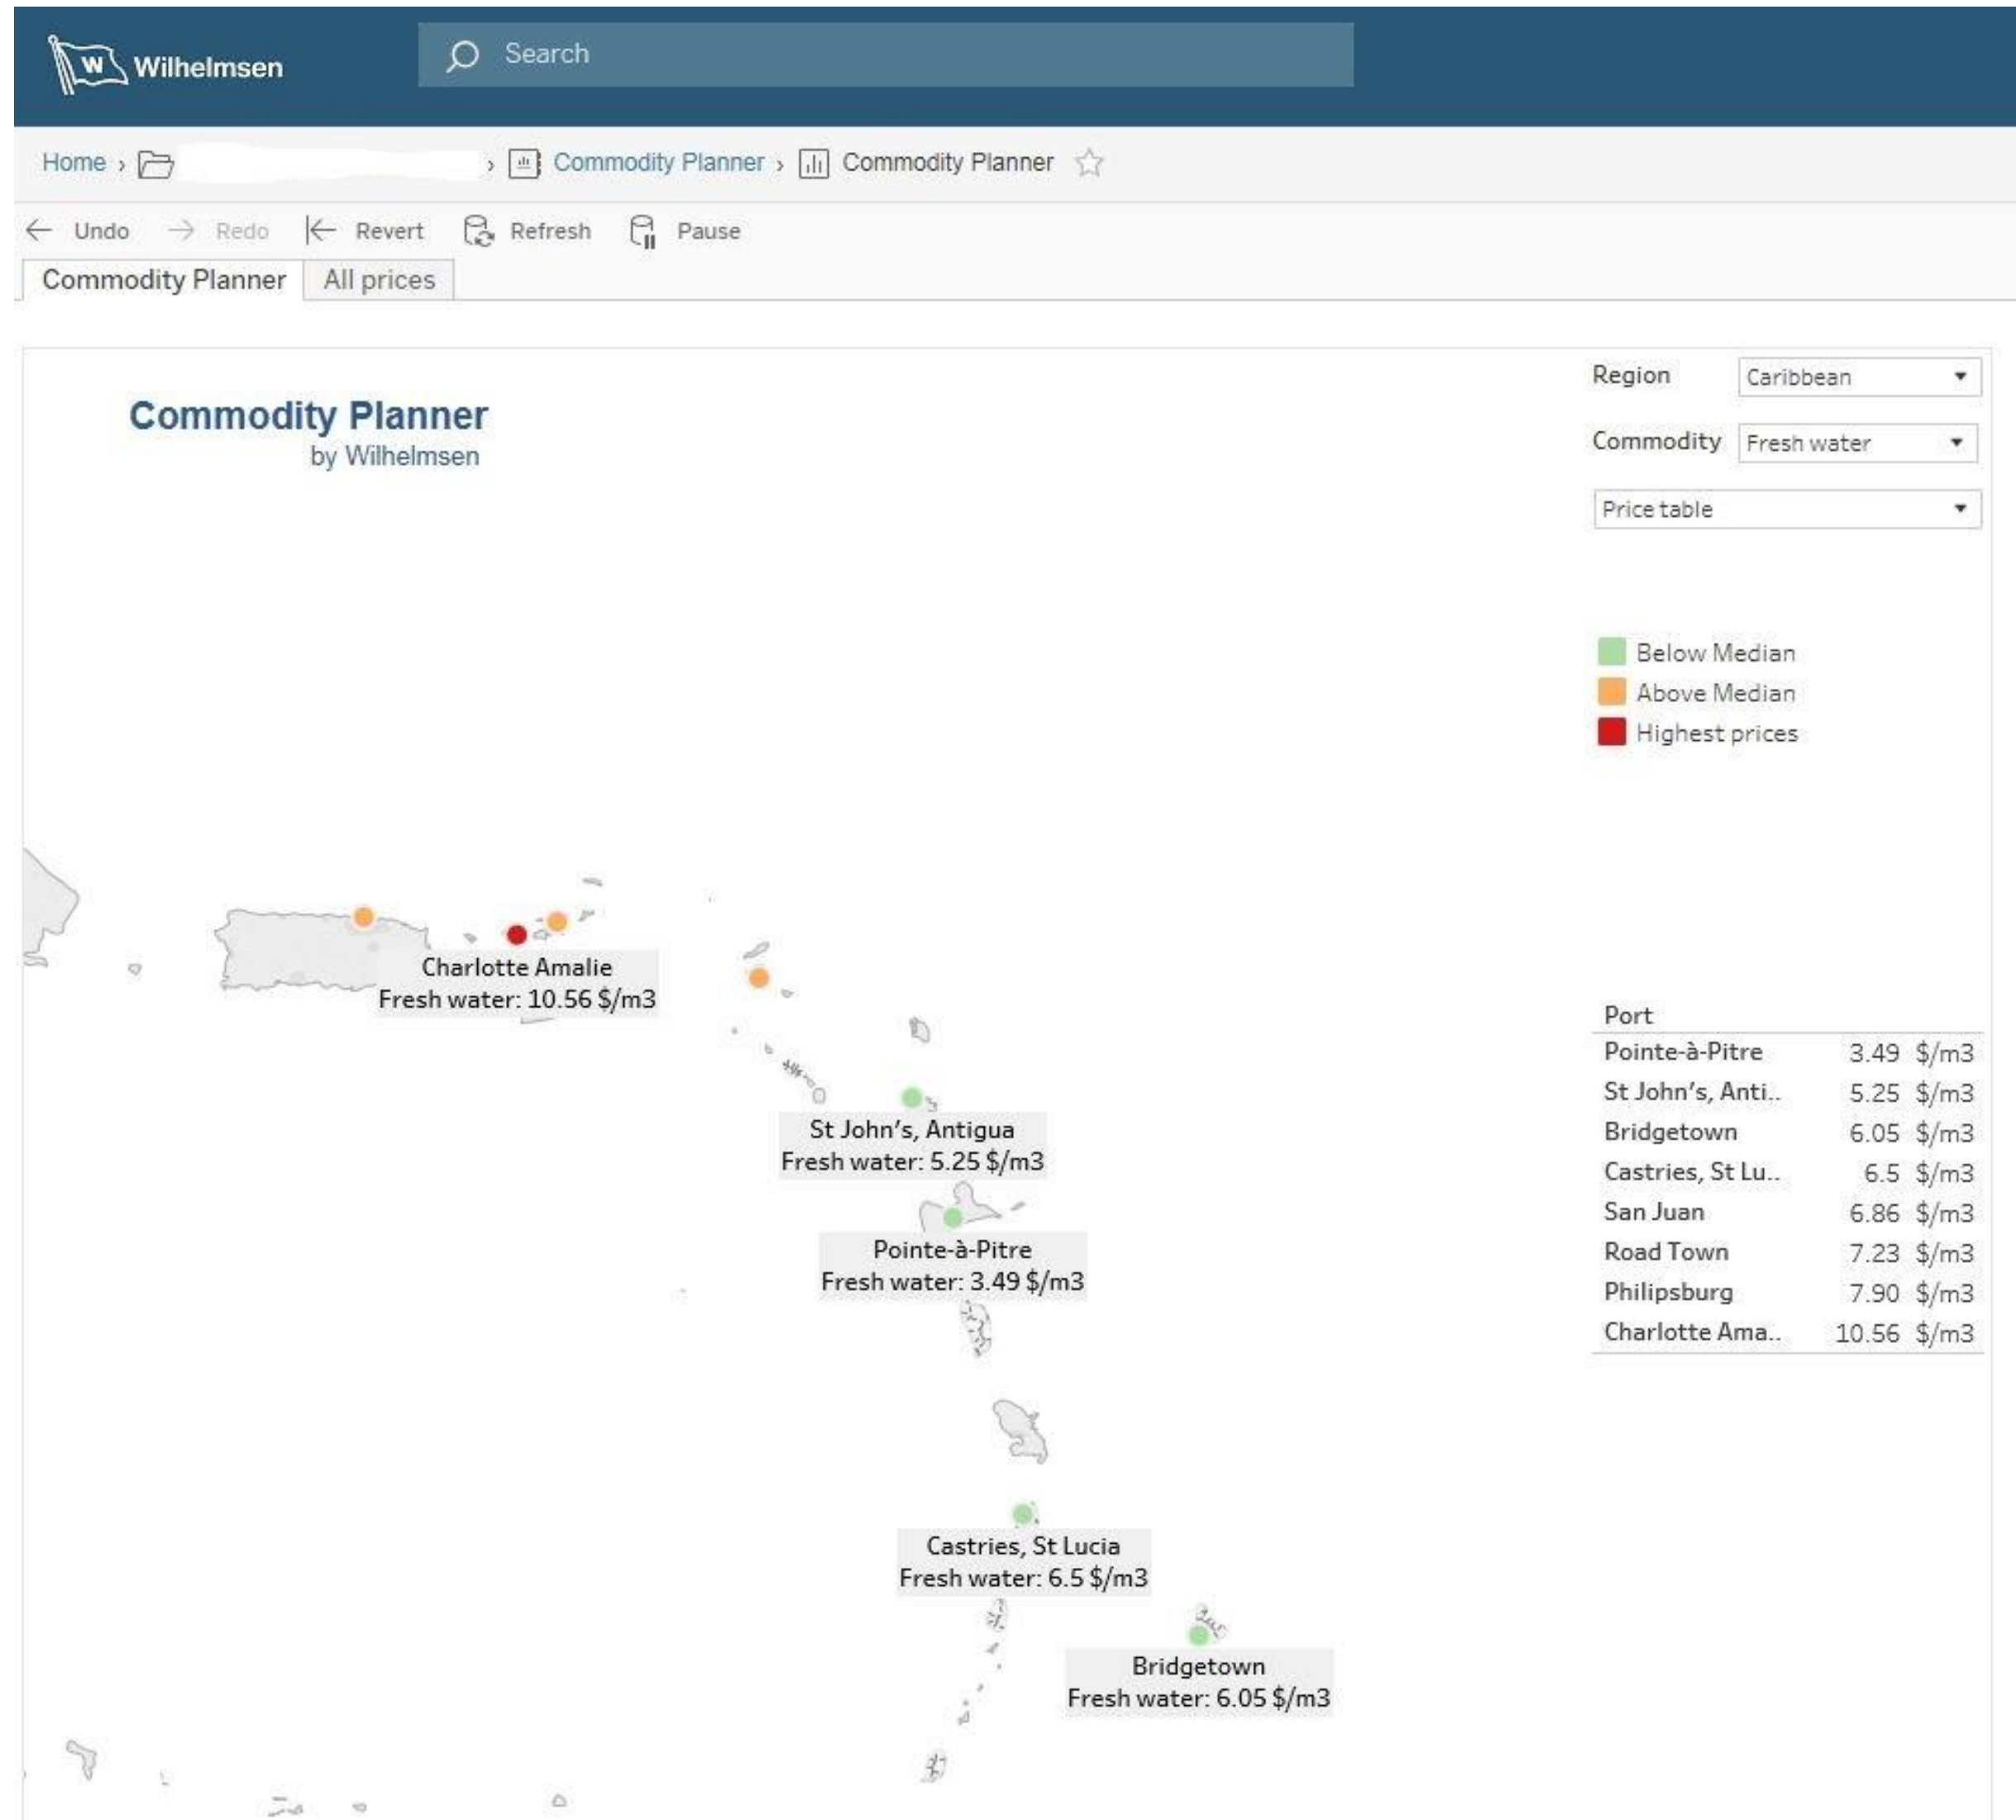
W Wilhelmsen

Search

Home › › Commodity Planner › Commodity Planner

Undo Redo Revert Refresh Pause

Commodity Planner All prices

Commodity Planner
by Wilhelmsen

Region Caribbean
Commodity Fresh water
Price table

Below Median
Above Median
Highest prices

Charlotte Amalie
Fresh water: 10.56 $/m3

St John's, Antigua
Fresh water: 5.25 $/m3

Pointe-à-Pitre
Fresh water: 3.49 $/m3

Castries, St Lucia
Fresh water: 6.5 $/m3

Bridgetown
Fresh water: 6.05 $/m3

| Port | | |
|---|---|---|
| Pointe-à-Pitre | 3.49 | $/m3 |
| St John's, Anti.. | 5.25 | $/m3 |
| Bridgetown | 6.05 | $/m3 |
| Castries, St Lu.. | 6.5 | $/m3 |
| San Juan | 6.86 | $/m3 |
| Road Town | 7.23 | $/m3 |
| Philipsburg | 7.90 | $/m3 |
| Charlotte Ama.. | 10.56 | $/m3 |